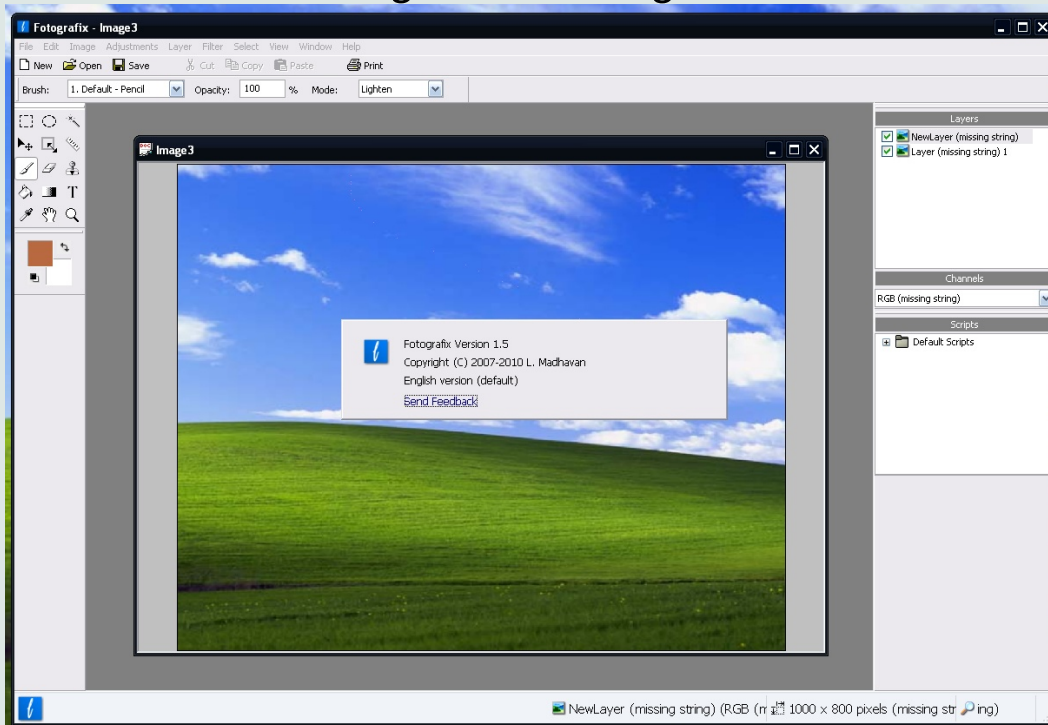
Fotografix - Image3

File Edit Image Adjustments Layer Filter Select View Window Help

New Open Save Cut Copy Paste Print

Brush: 1. Default - Pencil Opacity: 100 % Mode: Lighten

T

Image3

Fotografix Version 1.5
Copyright (C) 2007-2010 L. Madhavan
English version (default)
Send Feedback

Layers
NewLayer (missing string)
Layer (missing string) 1

Channels
RGB (missing string)

Scripts
Default Scripts

NewLayer (missing string) (RGB (m 1000 x 800 pixels (missing str ing)